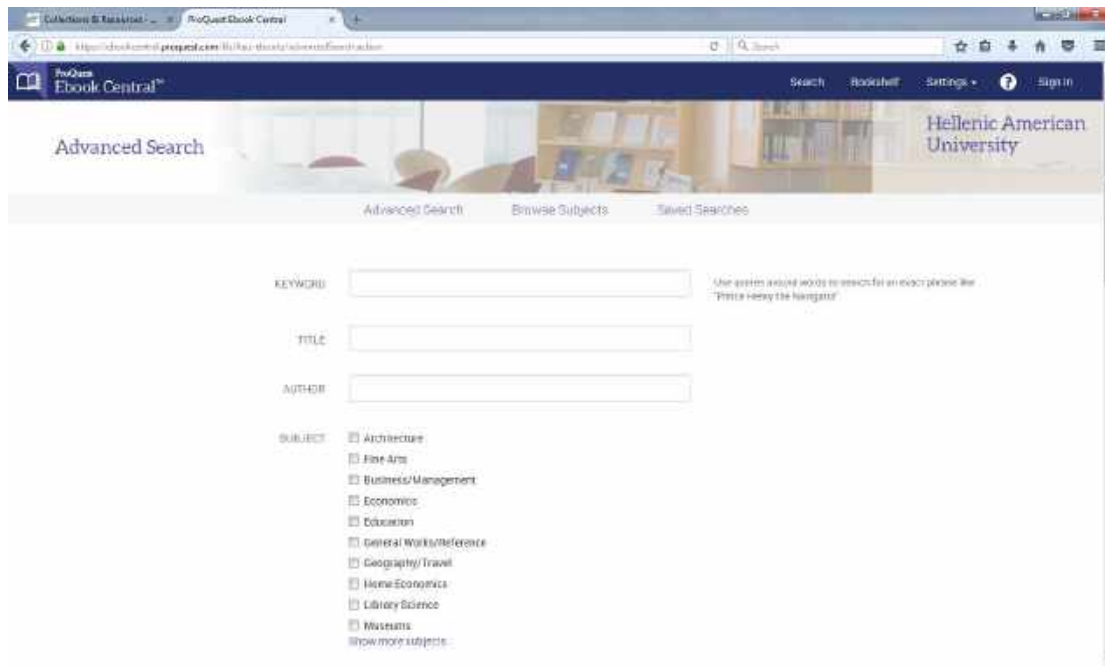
Collections & Resources - ... ProQuest Ebook Central

https://ebookcentral.proquest.com/lib/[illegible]/search/advancedSearch.action

Search

ProQuest Ebook Central™

Search Bookshelf Settings Sign In

Advanced Search

Hellenic American University

Advanced Search Browse Subjects Saved Searches

KEYWORD

Use quotes around words to search for an exact phrase like "Prince Henry the Navigator"

TITLE

AUTHOR

SUBJECT Architecture
Fine Arts
Business/Management
Economics
Education
General Works/Reference
Geography/Travel
Home Economics
Library Science
Museums
Show more subjects